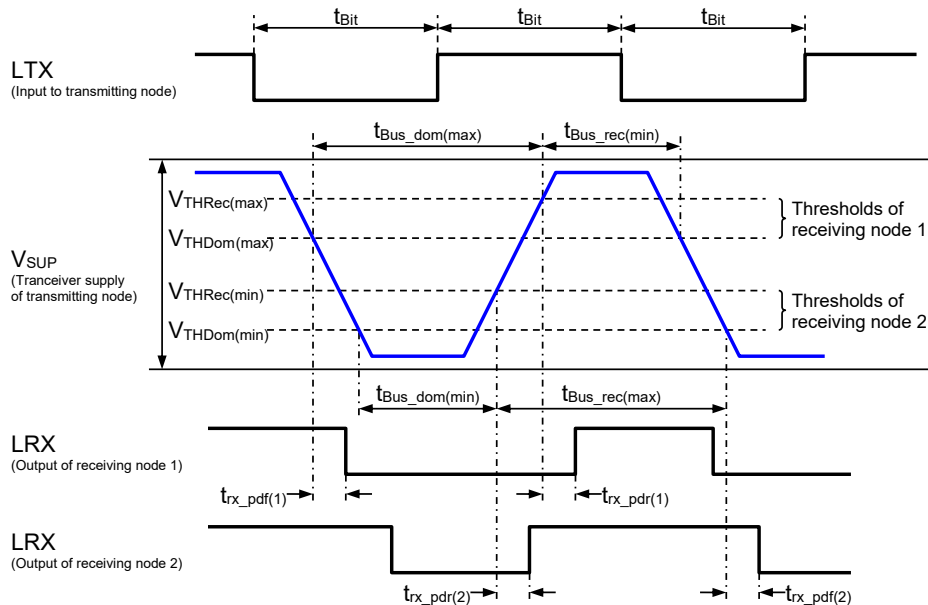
$t_{Bit}$ $t_{Bit}$ $t_{Bit}$

LTX
(Input to transmitting node)

$t_{Bus\_dom(max)}$ $t_{Bus\_rec(min)}$

$V_{THRec(max)}$
$V_{THDom(max)}$
Thresholds of receiving node 1

$V_{SUP}$
(Tranceiver supply of transmitting node)

$V_{THRec(min)}$
$V_{THDom(min)}$
Thresholds of receiving node 2

$t_{Bus\_dom(min)}$ $t_{Bus\_rec(max)}$

LRX
(Output of receiving node 1)

$t_{rx\_pdf(1)}$ $t_{rx\_pdr(1)}$

LRX
(Output of receiving node 2)

$t_{rx\_pdr(2)}$ $t_{rx\_pdf(2)}$